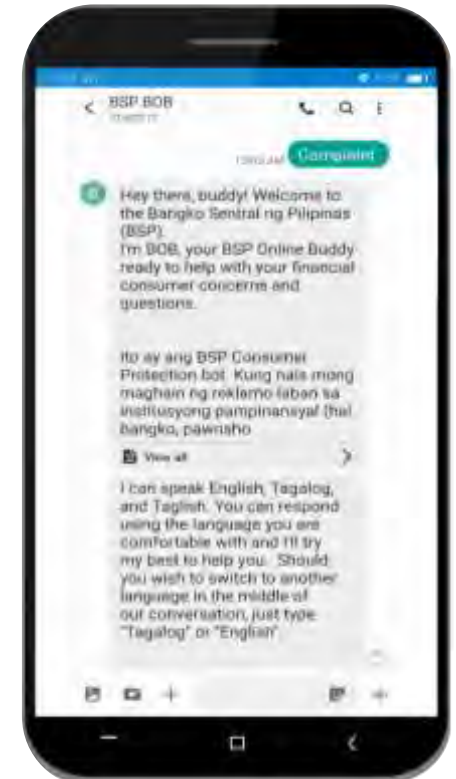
BSP BOB

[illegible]

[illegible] Complaint

Hey there, buddy! Welcome to the Bangko Sentral ng Pilipinas (BSP).
I'm BOB, your BSP Online Buddy ready to help with your financial consumer concerns and questions.

Ito ay ang BSP Consumer Protection bot. Kung nais mong maghain ng reklamo laban sa institusyong pampinansyal (hal. bangko, pawnsho

View all

I can speak English, Tagalog, and Taglish. You can respond using the language you are comfortable with and I'll try my best to help you. Should you wish to switch to another language in the middle of our conversation, just type "Tagalog" or "English".